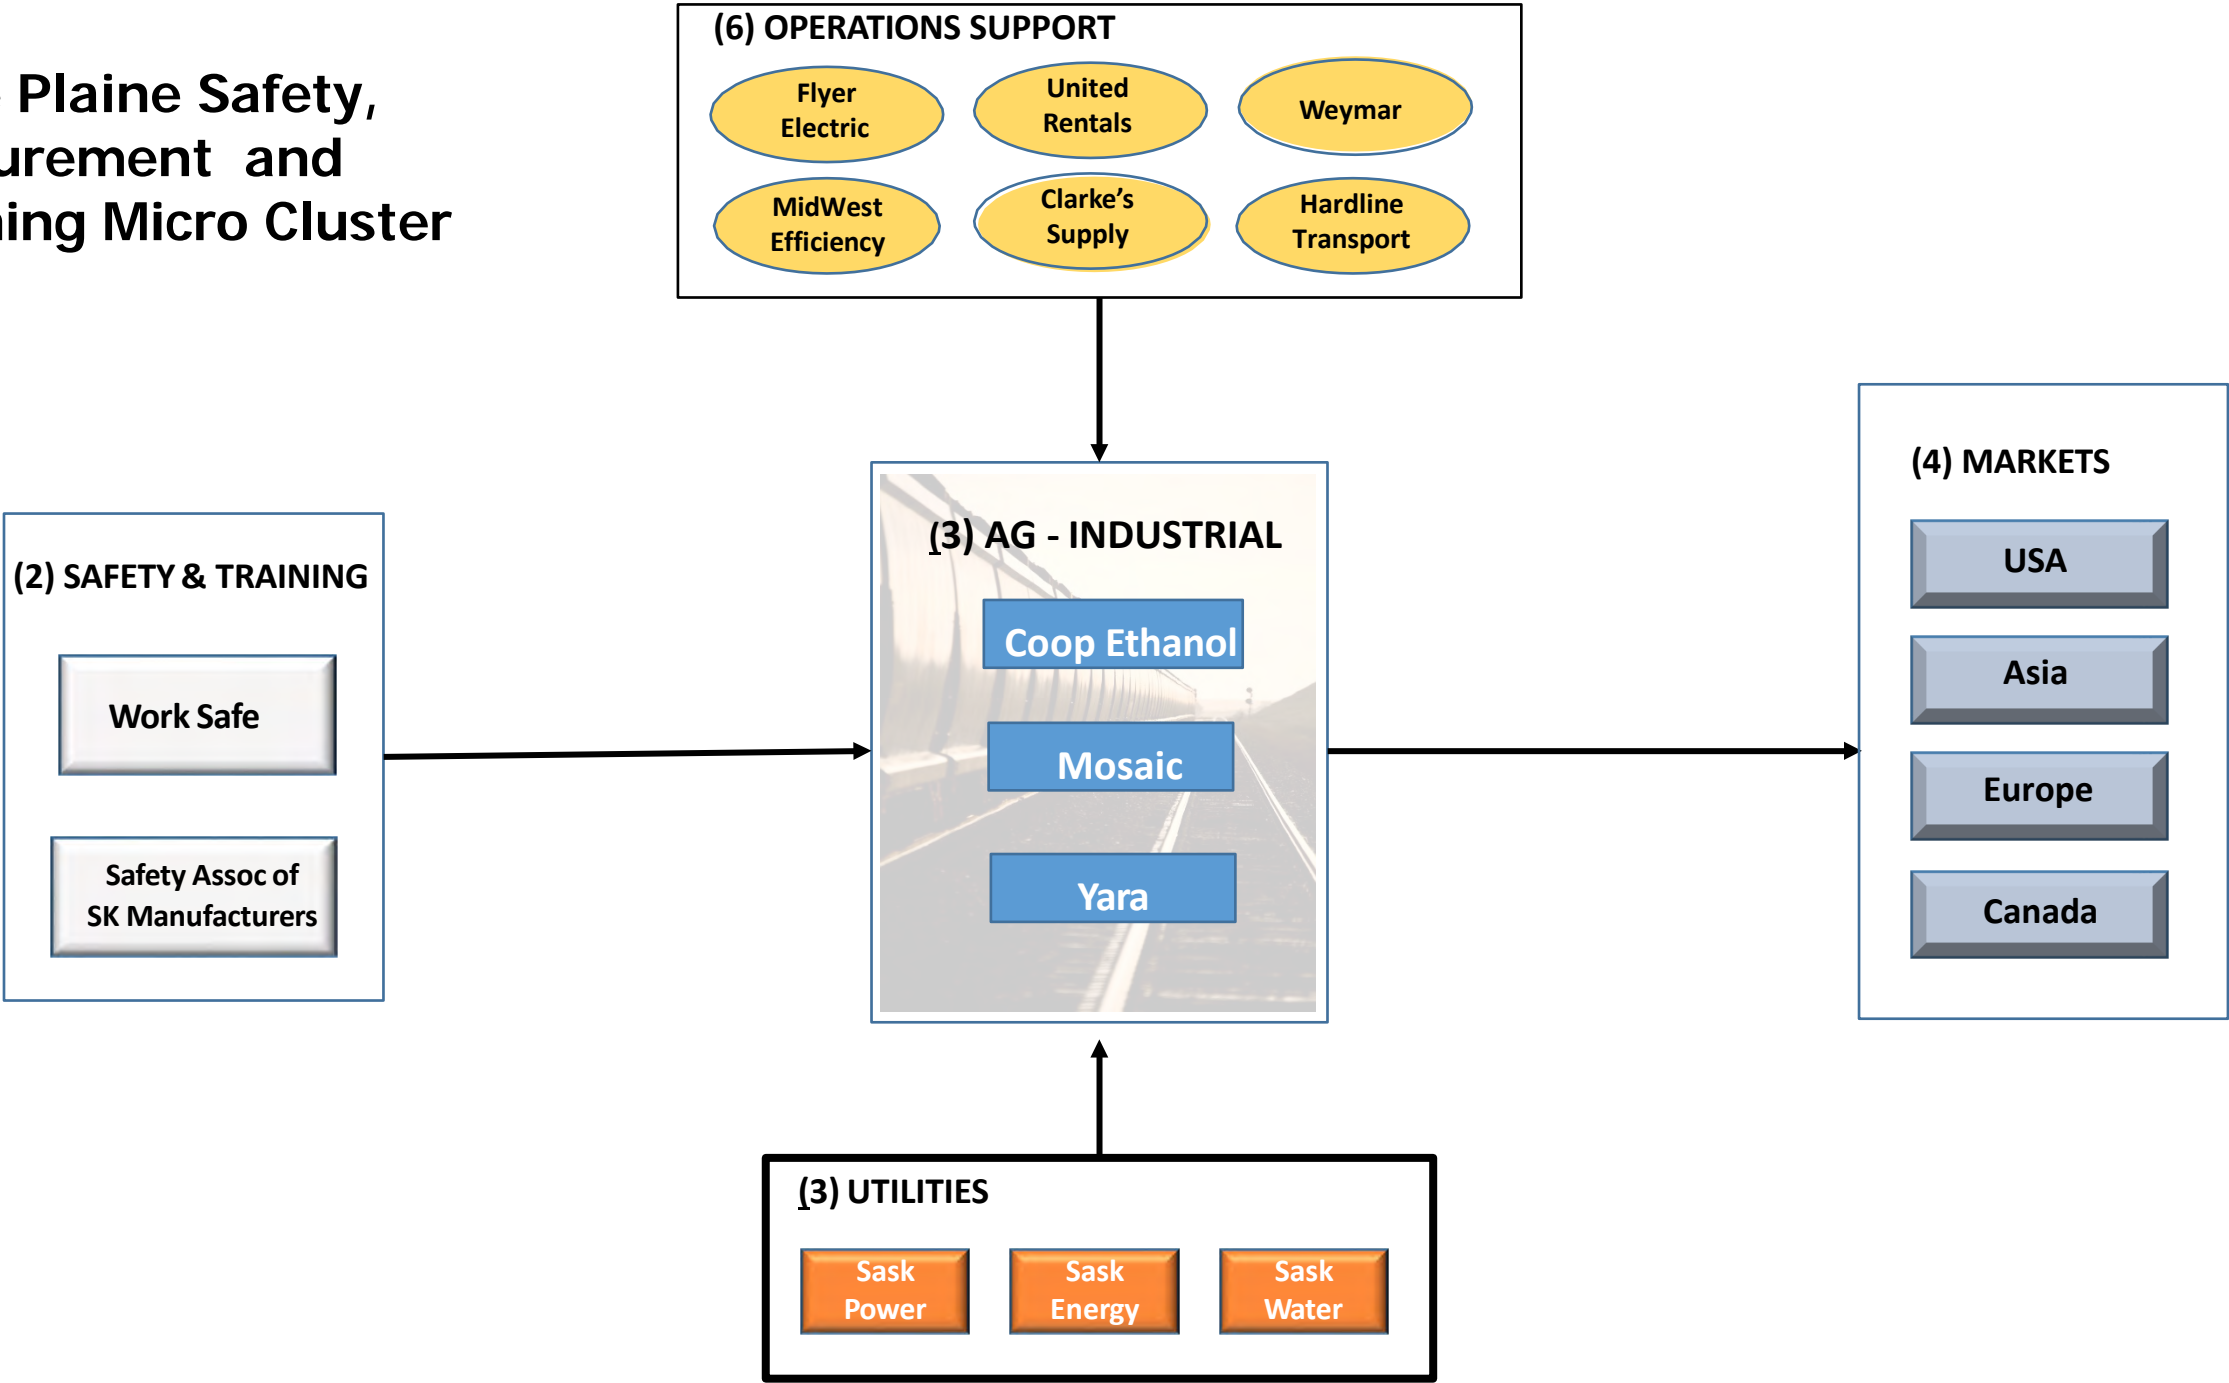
Plaine Safety, urement and ning Micro Cluster

(6) OPERATIONS SUPPORT

Flyer Electric

United Rentals

Weymar

MidWest Efficiency

Clarke's Supply

Hardline Transport

(2) SAFETY & TRAINING

Work Safe

Safety Assoc of SK Manufacturers

(3) AG - INDUSTRIAL

Coop Ethanol

Mosaic

Yara

(4) MARKETS

USA

Asia

Europe

Canada

(3) UTILITIES

Sask Power

Sask Energy

Sask Water